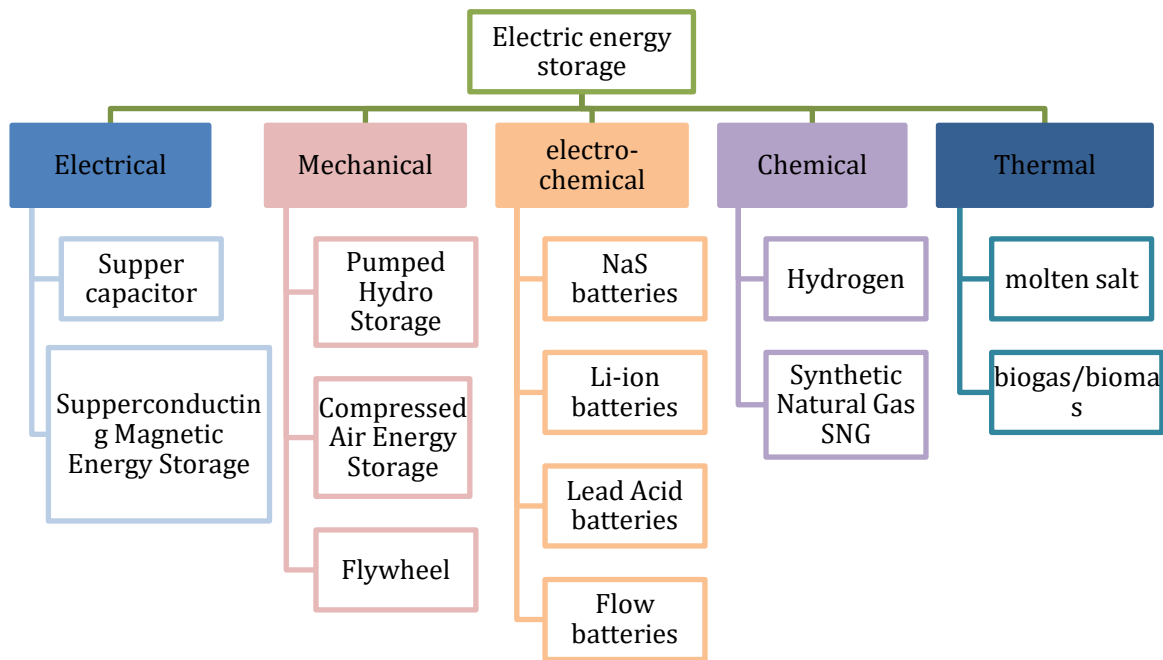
Electric energy storage

Electrical
Supper capacitor
Supperconducting Magnetic Energy Storage

Mechanical
Pumped Hydro Storage
Compressed Air Energy Storage
Flywheel

electro-chemical
NaS batteries
Li-ion batteries
Lead Acid batteries
Flow batteries

Chemical
Hydrogen
Synthetic Natural Gas SNG

Thermal
molten salt
biogas/biomass